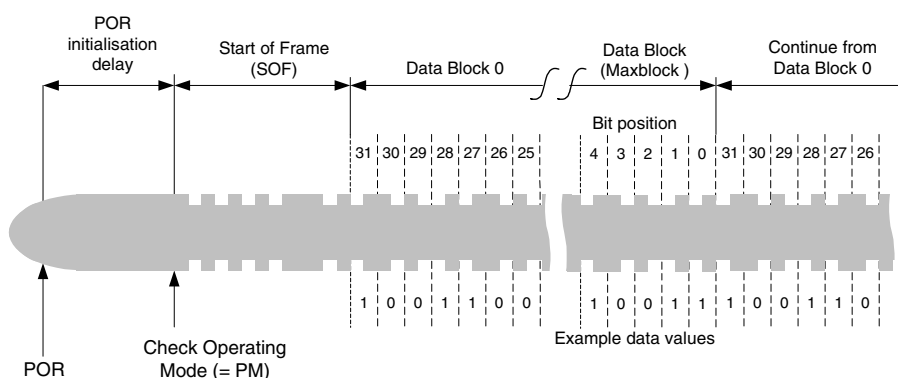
POR initialisation delay

Start of Frame (SOF)

Data Block 0

Data Block (Maxblock )

Continue from Data Block 0

Bit position

31 30 29 28 27 26 25

4 3 2 1 0 31 30 29 28 27 26

1 0 0 1 1 0 0

1 0 0 1 1 1 0 0 1 1 0

Example data values

POR

Check Operating Mode (= PM)